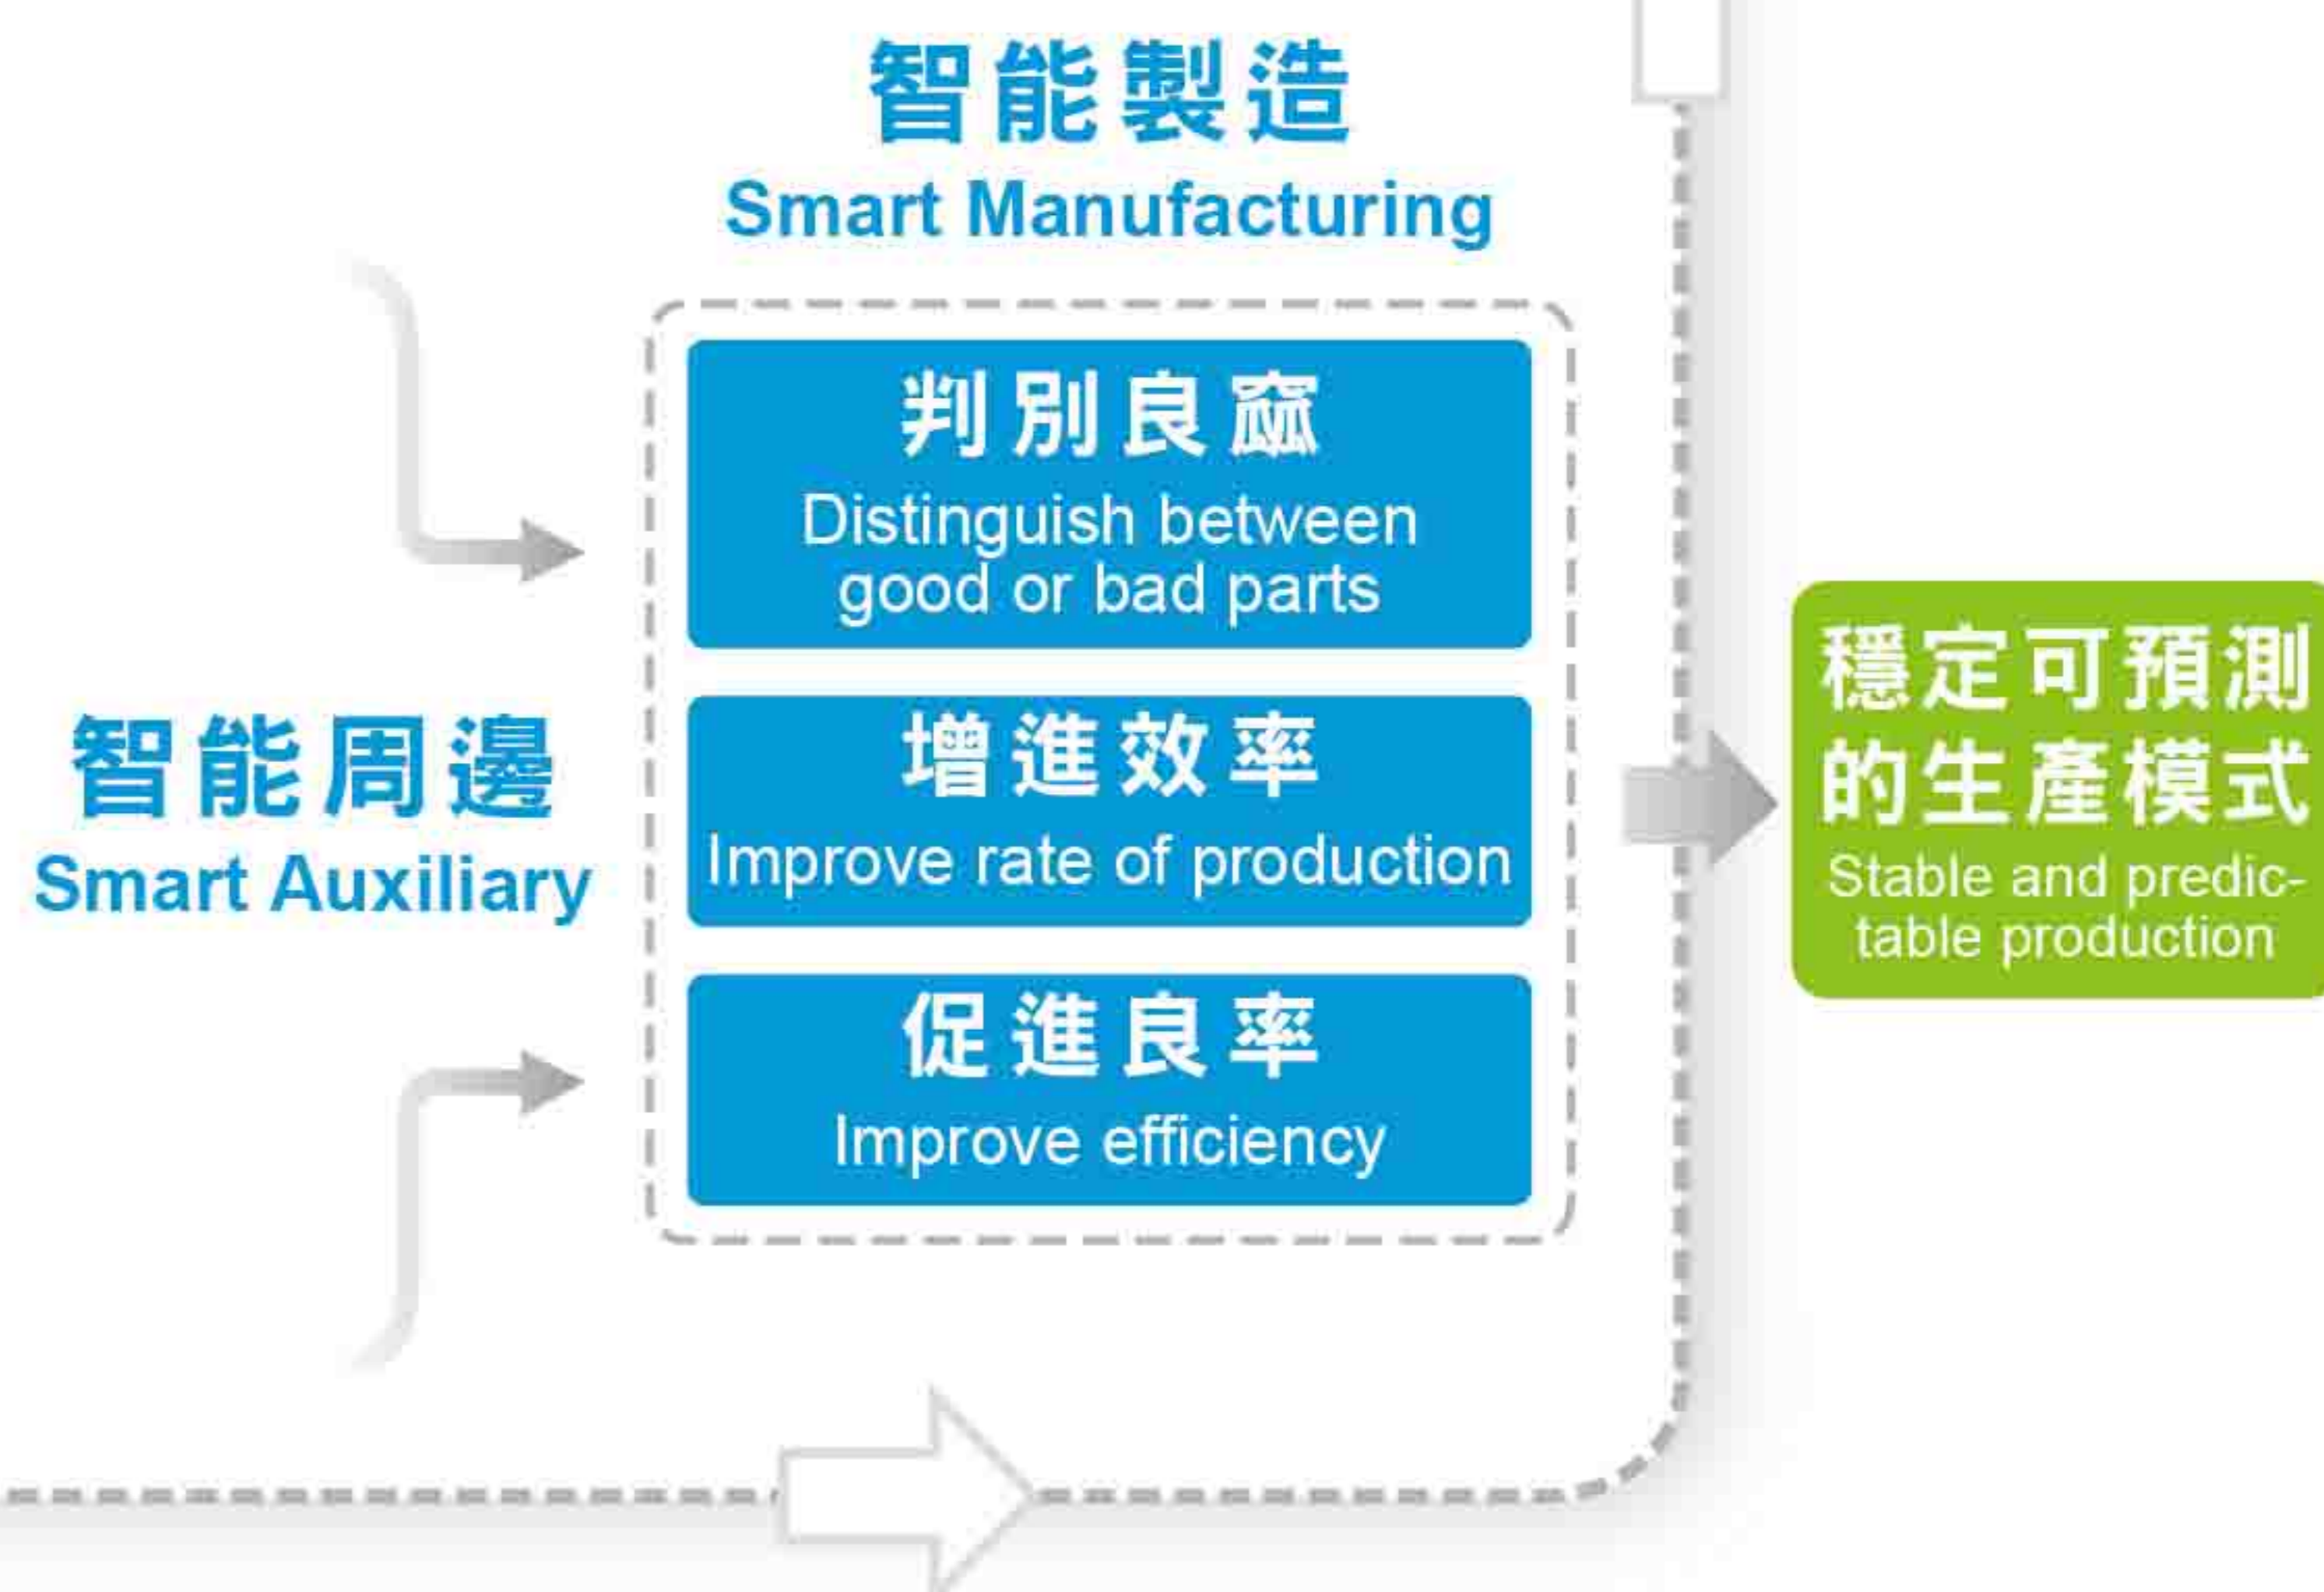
智能製造
Smart Manufacturing

智能周邊
Smart Auxiliary

判別良窳
Distinguish between good or bad parts

增進效率
Improve rate of production

促進良率
Improve efficiency

穩定可預測的生產模式
Stable and predictable production